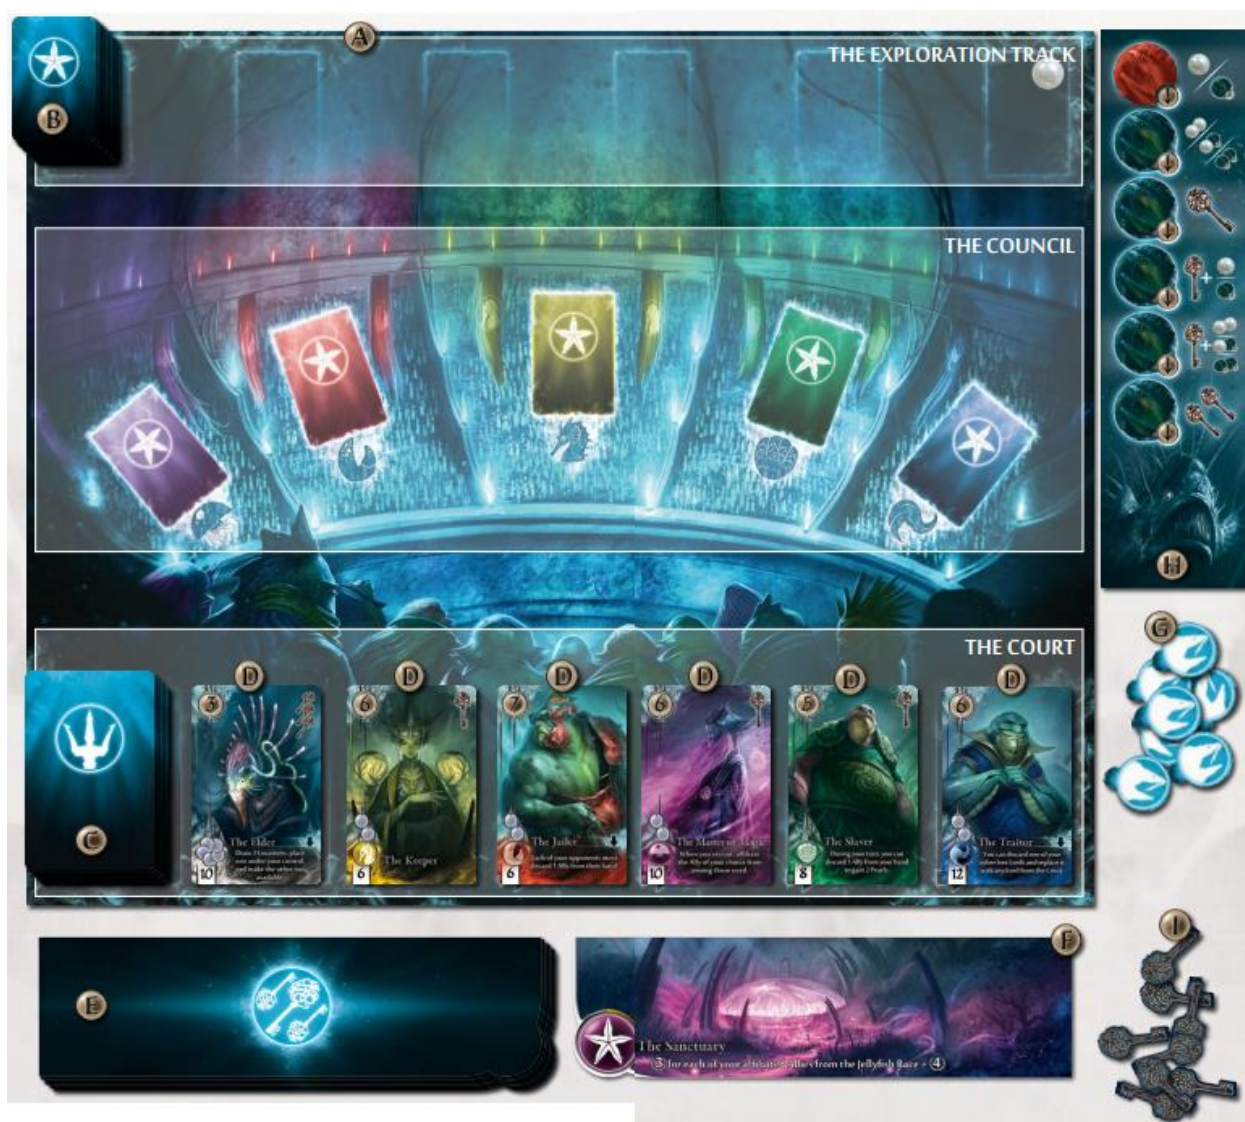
A

THE EXPLORATION TRACK

B

THE COUNCIL

THE COURT

D D D D D D

C

3 The Elder 10

6 The Keeper 6

7 The Jailer 6

6 The Master of Magic 10

5 The Slaver 8

6 The Traitor 12

E

F

The Sanctuary

3 for each of your Affiliated Allies from the Jellyfish Race + 4

G

H

I